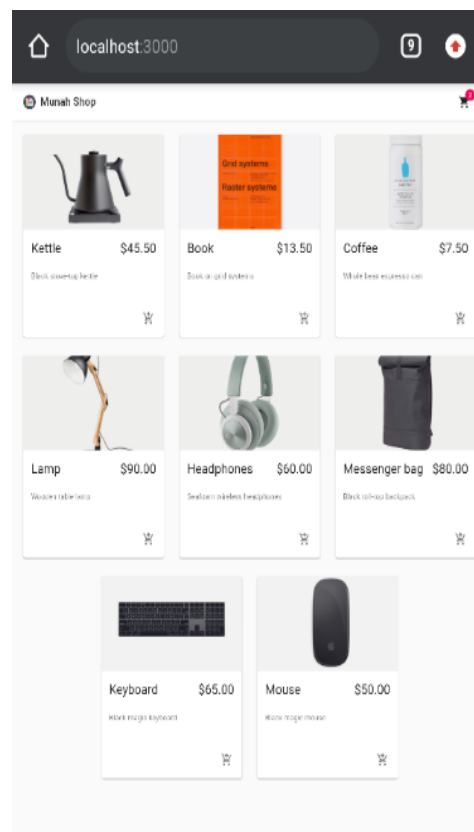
localhost:3000

9

Munah Shop

2

Grid systems
Raster systeme

Kettle $45.50

Black stovetop kettle

Book $13.50

Book on grid systems

Coffee $7.50

Whole bean espresso can

Lamp $90.00

Wooden table lamp

Headphones $60.00

Seafoam wireless headphones

Messenger bag $80.00

Black roll-top backpack

Keyboard $65.00

Black magic keyboard

Mouse $50.00

Black magic mouse